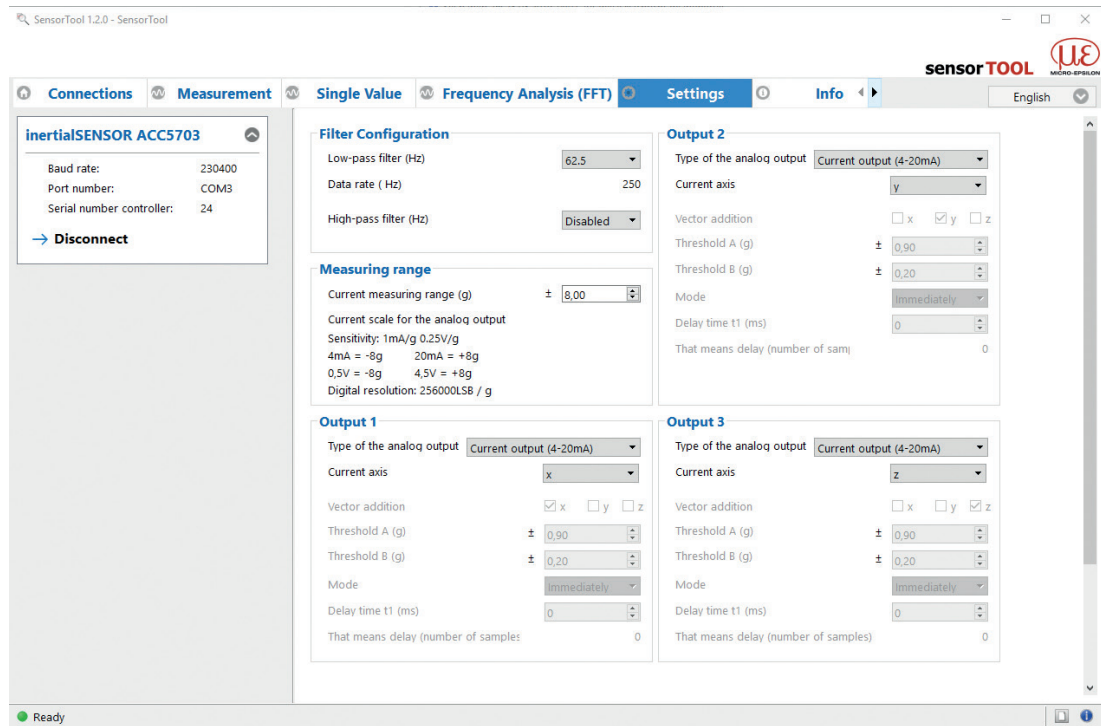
SensorTool 1.2.0 - SensorTool

sensorTOOL

MICRO-EPSILON

Connections | Measurement | Single Value | Frequency Analysis (FFT) | Settings | Info

English

inertialSENSOR ACC5703

Baud rate: 230400
Port number: COM3
Serial number controller: 24

→ Disconnect

Filter Configuration

Low-pass filter (Hz) 62.5
Data rate ( Hz) 250
High-pass filter (Hz) Disabled

Measuring range

Current measuring range (g) ± 8,00

Current scale for the analog output
Sensitivity: 1mA/g 0.25V/g
4mA = -8g 20mA = +8g
0,5V = -8g 4,5V = +8g
Digital resolution: 256000LSB / g

Output 1

Type of the analog output Current output (4-20mA)
Current axis x
Vector addition x y z
Threshold A (g) ± 0,90
Threshold B (g) ± 0,20
Mode Immediately
Delay time t1 (ms) 0
That means delay (number of samples 0

Output 2

Type of the analog output Current output (4-20mA)
Current axis y
Vector addition x y z
Threshold A (g) ± 0,90
Threshold B (g) ± 0,20
Mode Immediately
Delay time t1 (ms) 0
That means delay (number of sam| 0

Output 3

Type of the analog output Current output (4-20mA)
Current axis z
Vector addition x y z
Threshold A (g) ± 0,90
Threshold B (g) ± 0,20
Mode Immediately
Delay time t1 (ms) 0
That means delay (number of samples) 0

Ready